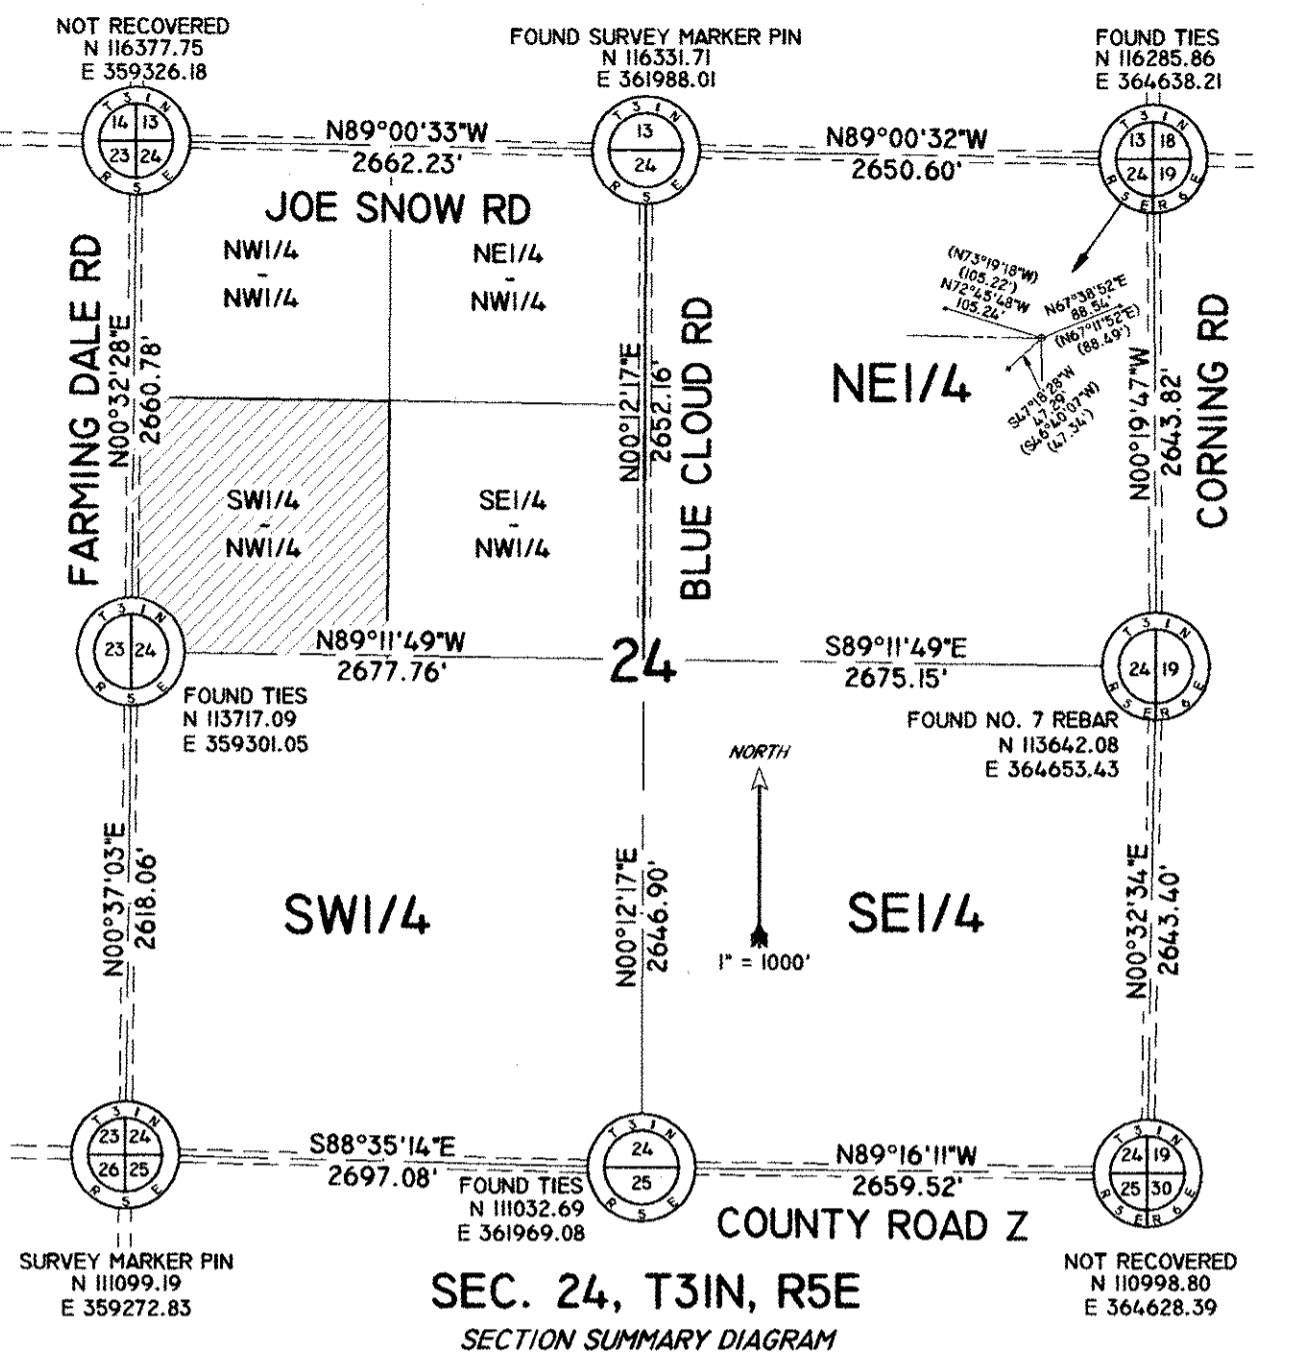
NOT RECOVERED
N 116377.75
E 359326.18

FOUND SURVEY MARKER PIN
N 116331.71
E 361988.01

FOUND TIES
N 116285.86
E 364638.21

T31N
14 13
23 24
R5E

N89°00'33"W
2662.23'

T31N
13
24
R5E

N89°00'32"W
2650.60'

T31N
13 18
24 19
R5E R6E

JOE SNOW RD

NW1/4
-
NW1/4

NE1/4
-
NW1/4

(N73°19'18"W)
(105.22')
N72°45'48"W
105.24'
N67°38'52"E
88.54'
(N67°11'52"E)
(88.49')
S47°18'28"W
47.29'
(S46°40'07"W)
(47.34')

FARMING DALE RD
N00°32'28"E
2660.78'

N00°12'17"E
2652.16'

BLUE CLOUD RD

NE1/4

N00°19'47"W
2643.82'

CORNING RD

SW1/4
-
NW1/4

SE1/4
-
NW1/4

T31N
23 24
R5E

N89°11'49"W
2677.76'

24

S89°11'49"E
2675.15'

T31N
24 19
R5E R6E

FOUND TIES
N 113717.09
E 359301.05

FOUND NO. 7 REBAR
N 113642.08
E 364653.43

NORTH

N00°37'03"E
2618.06'

SW1/4

N00°12'17"E
2646.90'

1" = 1000'

SE1/4

N00°32'34"E
2643.40'

T31N
23 24
26 25
R5E

S88°35'14"E
2697.08'

T31N
24
25
R5E

N89°16'11"W
2659.52'

T31N
24 19
25 30
R5E R6E

FOUND TIES
N 111032.69
E 361969.08

COUNTY ROAD Z

SURVEY MARKER PIN
N 111099.19
E 359272.83

SEC. 24, T31N, R5E

SECTION SUMMARY DIAGRAM

NOT RECOVERED
N 110998.80
E 364628.39